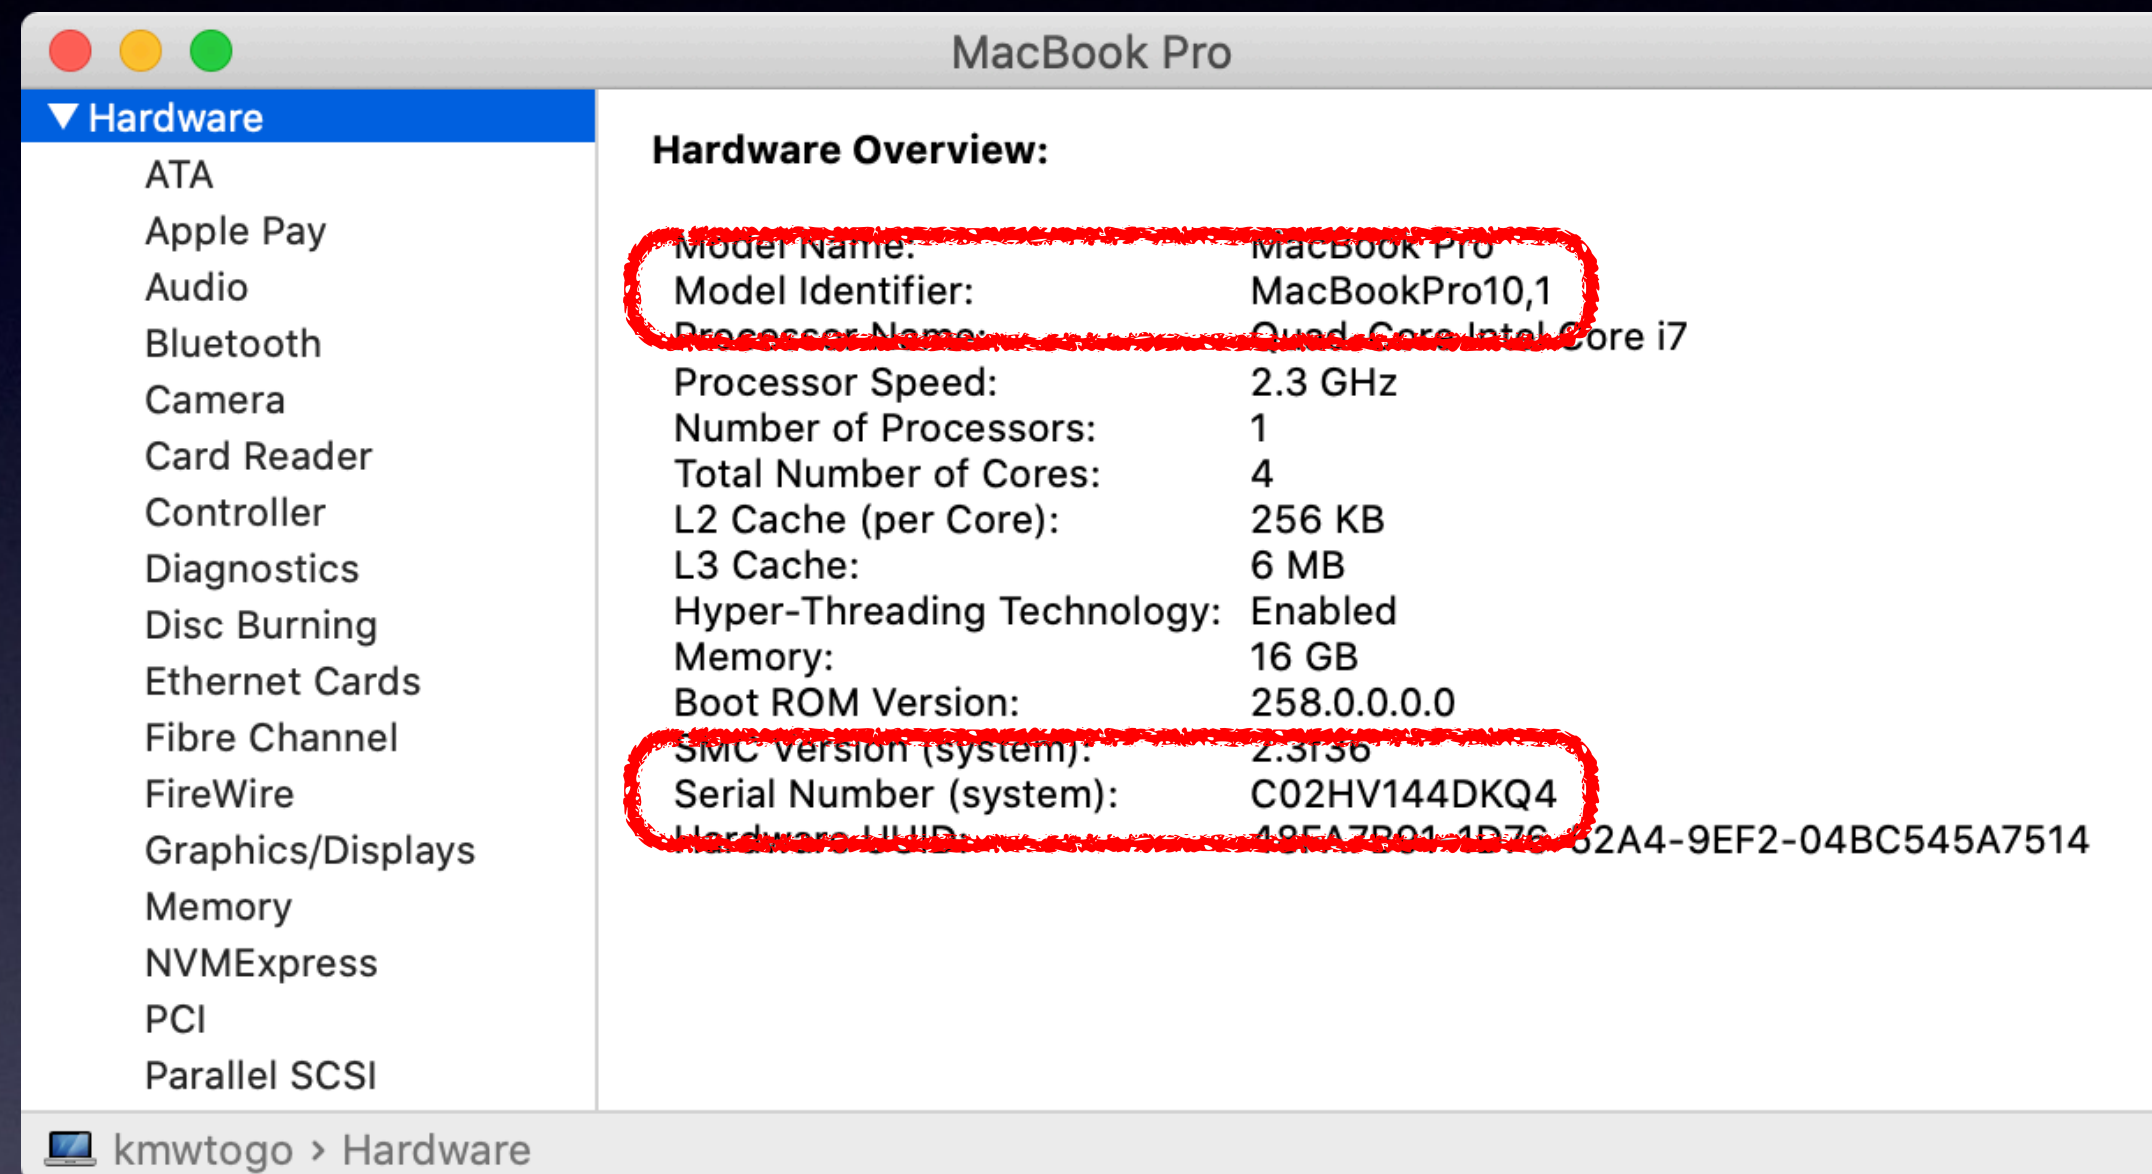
MacBook Pro

Hardware
ATA
Apple Pay
Audio
Bluetooth
Camera
Card Reader
Controller
Diagnostics
Disc Burning
Ethernet Cards
Fibre Channel
FireWire
Graphics/Displays
Memory
NVMExpress
PCI
Parallel SCSI

Hardware Overview:

| | |
|---|---|
| Model Name: | MacBook Pro |
| Model Identifier: | MacBookPro10,1 |
| Processor Name: | Quad-Core Intel Core i7 |
| Processor Speed: | 2.3 GHz |
| Number of Processors: | 1 |
| Total Number of Cores: | 4 |
| L2 Cache (per Core): | 256 KB |
| L3 Cache: | 6 MB |
| Hyper-Threading Technology: | Enabled |
| Memory: | 16 GB |
| Boot ROM Version: | 258.0.0.0.0 |
| SMC Version (system): | 2.3f36 |
| Serial Number (system): | C02HV144DKQ4 |
| Hardware UUID: | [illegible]-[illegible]-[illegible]2A4-9EF2-04BC545A7514 |

kmwtogo › Hardware